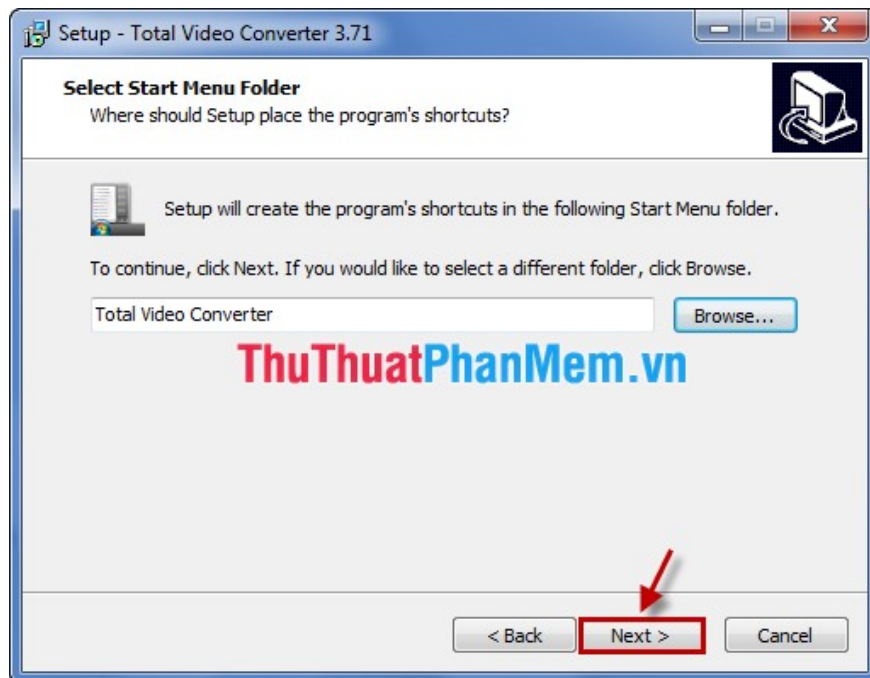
Setup - Total Video Converter 3.71

Select Start Menu Folder
Where should Setup place the program's shortcuts?

Setup will create the program's shortcuts in the following Start Menu folder.

To continue, click Next. If you would like to select a different folder, click Browse.

Total Video Converter

Browse...

ThuThuatPhanMem.vn

< Back

Next >

Cancel